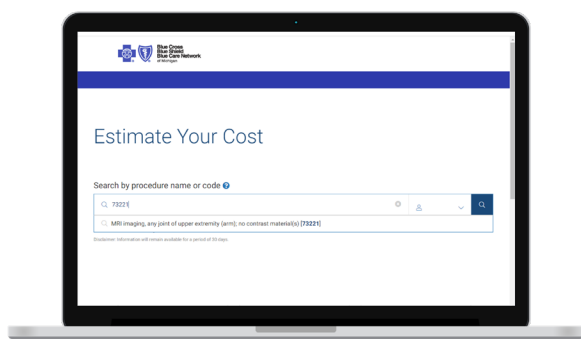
Blue Cross Blue Shield Blue Care Network of Michigan

Estimate Your Cost

Search by procedure name or code

73221

MRI imaging, any joint of upper extremity (arm); no contrast material(s) [73221]

Disclaimer: Information will remain available for a period of 30 days.